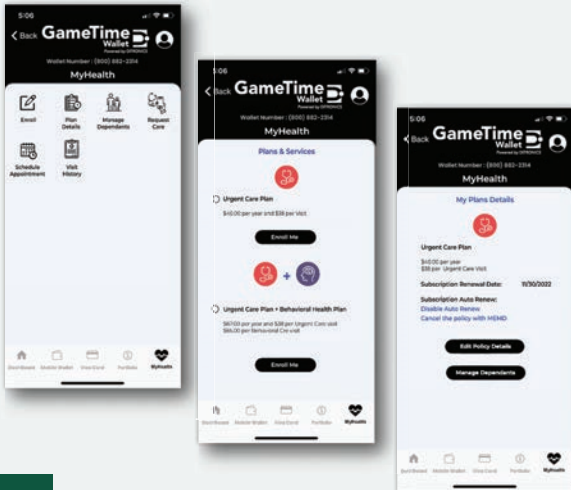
5:06

Back GameTime Wallet

Powered by OFRONICS

Wallet Number: (800) 882-2314

MyHealth

Enroll

Plan Details

Manage Dependents

Request Care

Schedule Appointment

Visit History

Dash Board

Mobile Wallet

Visa Card

Portfolio

MyHealth

5:06

Back GameTime Wallet

Wallet Number: (800) 882-2314

MyHealth

Plans & Services

Urgent Care Plan

$40.00 per year and $38 per Visit

Enroll Me

Urgent Care Plan + Behavioral Health Plan

$67.00 per year and $38 per Urgent Care visit
$86.00 per Behavioral Care visit

Enroll Me

Dash Board

Mobile Wallet

Visa Card

Portfolio

MyHealth

5:06

Back GameTime Wallet

Wallet Number: (800) 882-2314

MyHealth

My Plans Details

Urgent Care Plan

$40.00 per year
$38 per Urgent Care Visit

Subscription Renewal Date: 11/30/2022

Subscription Auto Renew:
Disable Auto Renew
Cancel the policy with MEMD

Edit Policy Details

Manage Dependents

Dash Board

Mobile Wallet

Visa Card

Portfolio

MyHealth